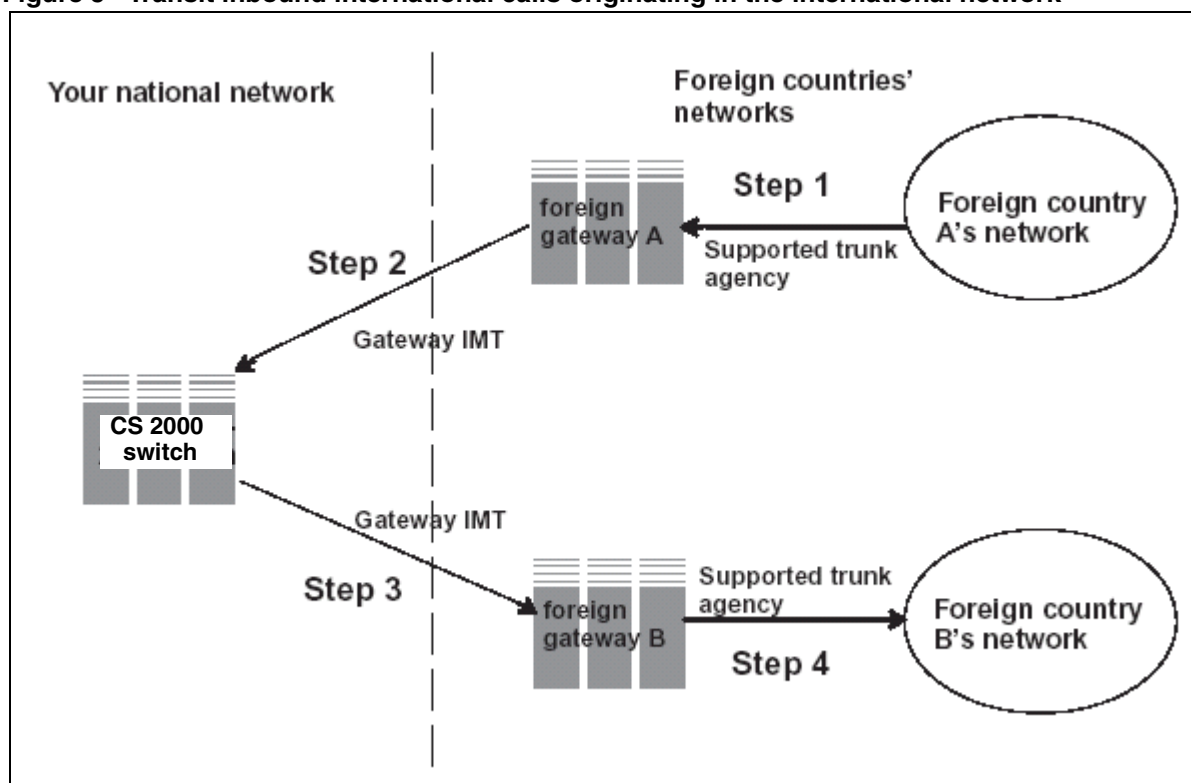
Figure 3 - Transit inbound international calls originating in the international network

Your national network

Foreign countries' networks

Step 1

foreign gateway A

Foreign country A's network

Supported trunk agency

Step 2

Gateway IMT

CS 2000 switch

Gateway IMT

Step 3

Supported trunk agency

foreign gateway B

Foreign country B's network

Step 4